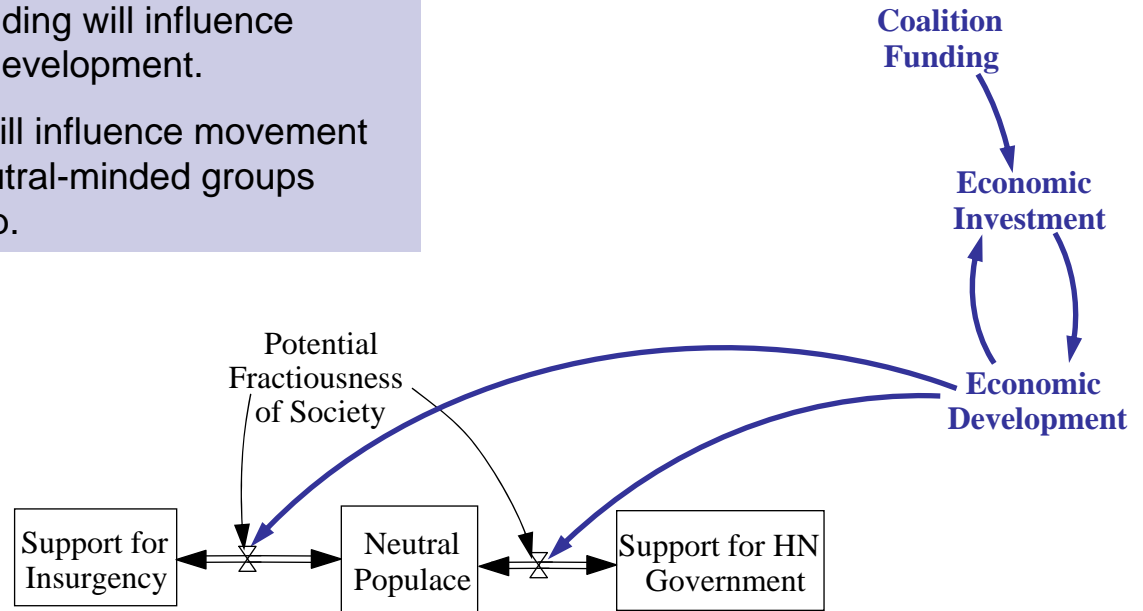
ding will influence evelopment.

ill influence movement tral-minded groups o.

Coalition Funding

Economic Investment

Economic Development

Potential Fractiousness of Society

Support for Insurgency

Neutral Populace

Support for HN Government